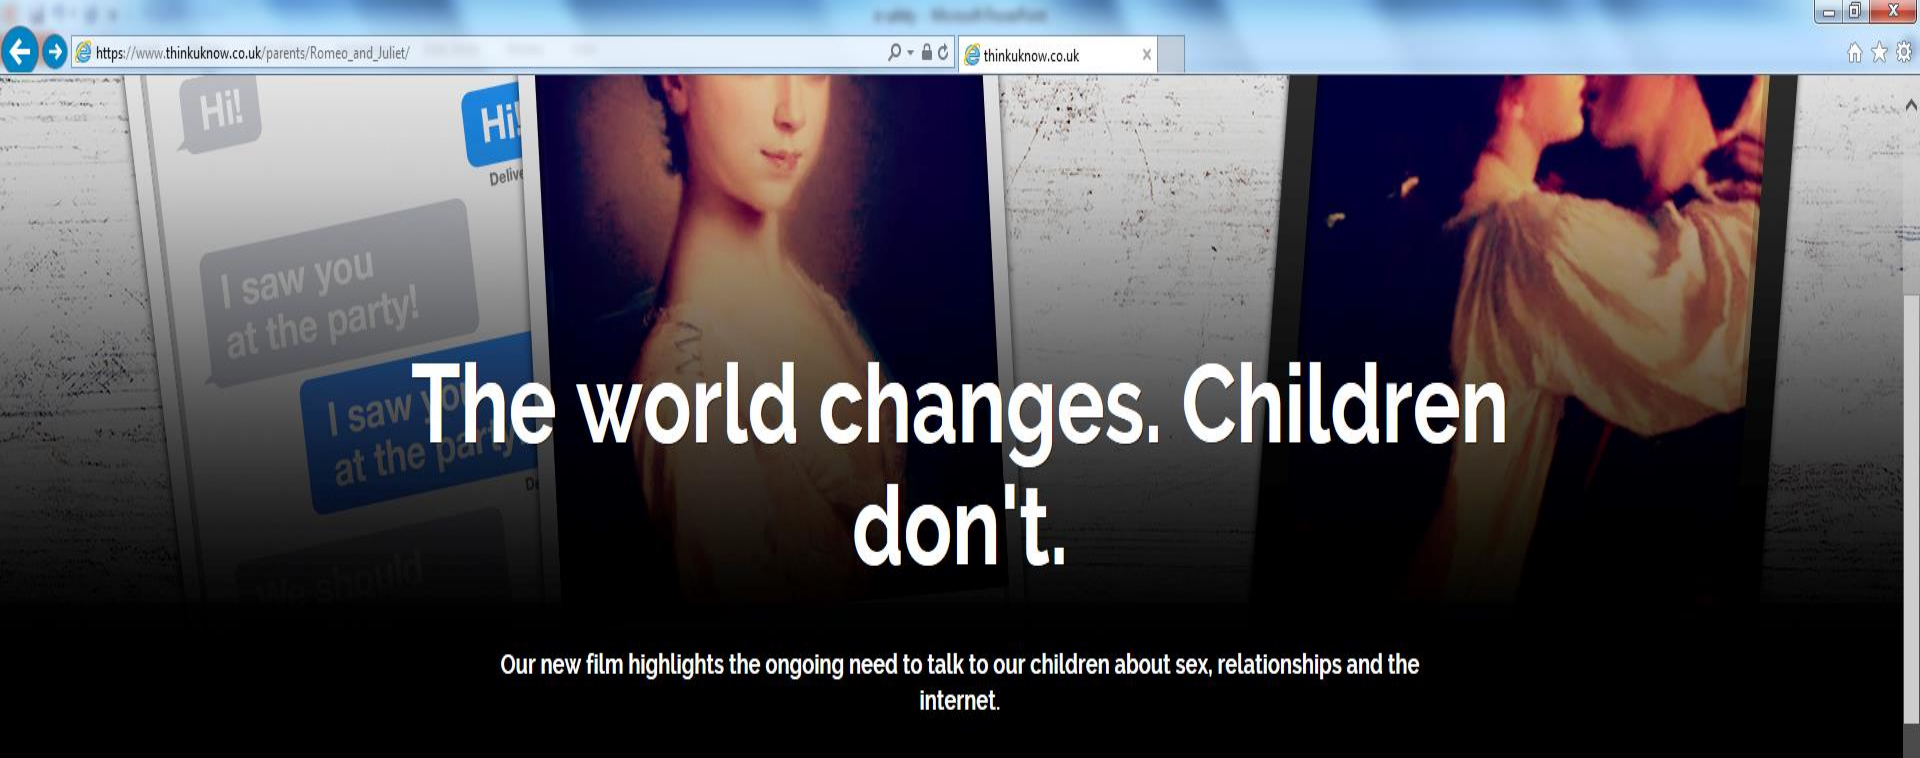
https://www.thinkuknow.co.uk/parents/Romeo_and_Juliet/

thinkuknow.co.uk

Hi!

Hi!

Delive

I saw you at the party!

I saw you at the party

D

We should

The world changes. Children don't.

Our new film highlights the ongoing need to talk to our children about sex, relationships and the internet.